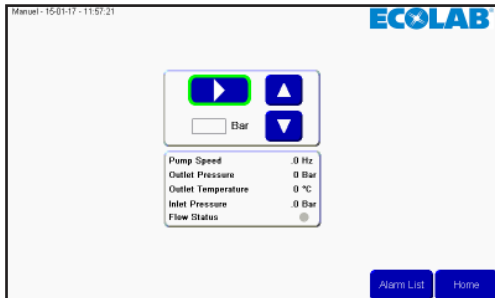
Manuel - 15-01-17 - 11:57:21

ECOLAB

Bar

| | |
|---|---|
| Pump Speed | .0 Hz |
| Outlet Pressure | 0 Bar |
| Outlet Temperature | 0 °C |
| Inlet Pressure | .0 Bar |
| Flow Status | |

Alarm List

Home